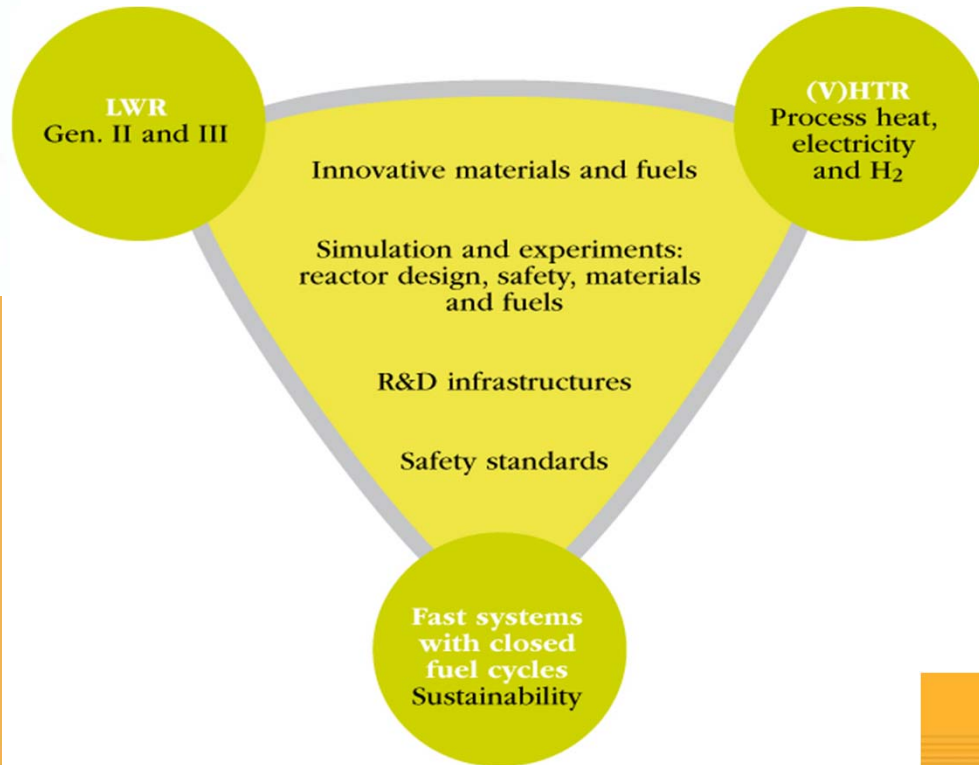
LWR
Gen. II and III

(V)HTR
Process heat, electricity and $H_2$

Innovative materials and fuels

Simulation and experiments: reactor design, safety, materials and fuels

R&D infrastructures

Safety standards

Fast systems with closed fuel cycles
Sustainability